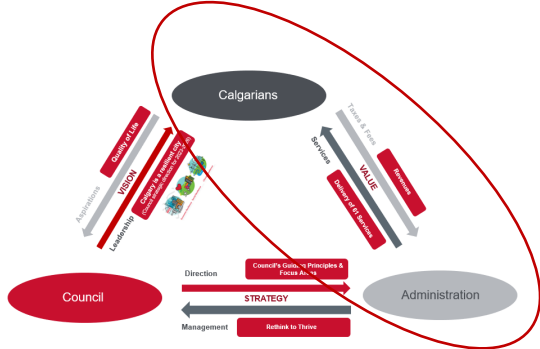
Calgarians

Aspirations

Quality of Life

VISION

Leadership

Calgary is a resilient city

(Council Strategic Direction for 2019-2022)

Taxes & Fees

Services

VALUE

Revenues

Delivery of 61 Services

Direction

Council's Guiding Principles & Focus Areas

STRATEGY

Management

Rethink to Thrive

Council

Administration